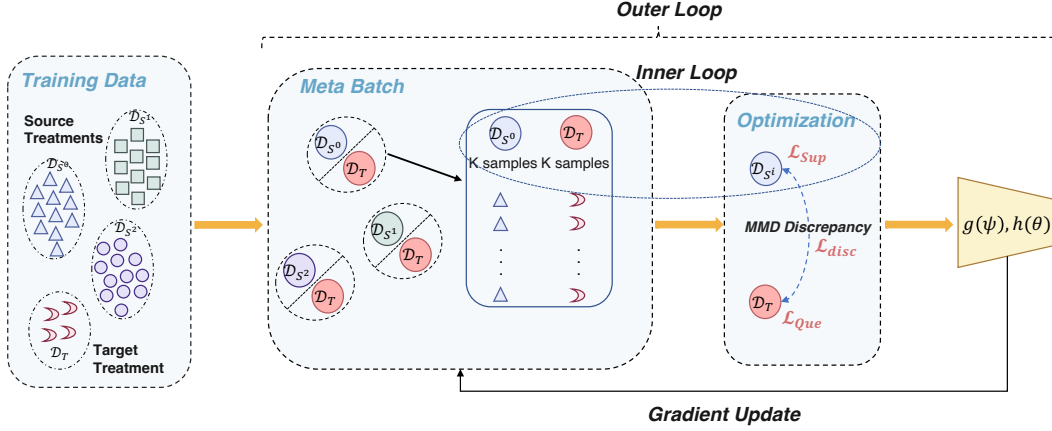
Outer Loop

Training Data

Source Treatments

$\mathcal{D}_{S^1}$

$\mathcal{D}_{S^0}$

$\mathcal{D}_{S^2}$

$\mathcal{D}_T$

Target Treatment

Meta Batch

$\mathcal{D}_{S^0}$

$\mathcal{D}_T$

$\mathcal{D}_{S^1}$

$\mathcal{D}_T$

$\mathcal{D}_{S^2}$

$\mathcal{D}_T$

Inner Loop

$\mathcal{D}_{S^0}$

$\mathcal{D}_T$

K samples K samples

Optimization

$\mathcal{D}_{S^i}$

$\mathcal{L}_{Sup}$

MMD Discrepancy

$\mathcal{L}_{disc}$

$\mathcal{D}_T$

$\mathcal{L}_{Que}$

$g(\psi), h(\theta)$

Gradient Update